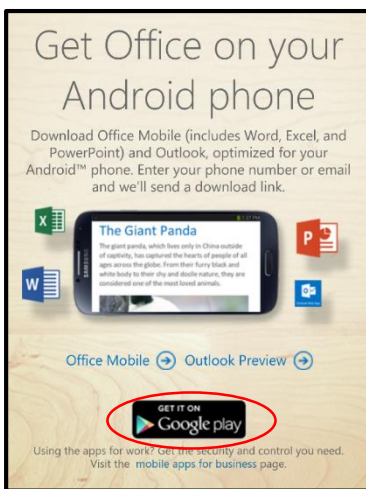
Get Office on your Android phone

Download Office Mobile (includes Word, Excel, and PowerPoint) and Outlook, optimized for your Android™ phone. Enter your phone number or email and we'll send a download link.

X

W

SAMSUNG

The Giant Panda

The giant panda, which lives only in China outside of captivity, has captured the hearts of people of all ages across the globe. From their furry black and white body to their shy and docile nature, they are considered one of the most loved animals.

P

O

Office Mobile Outlook Preview

GET IT ON
Google play

Using the apps for work? Get the security and control you need. Visit the mobile apps for business page.